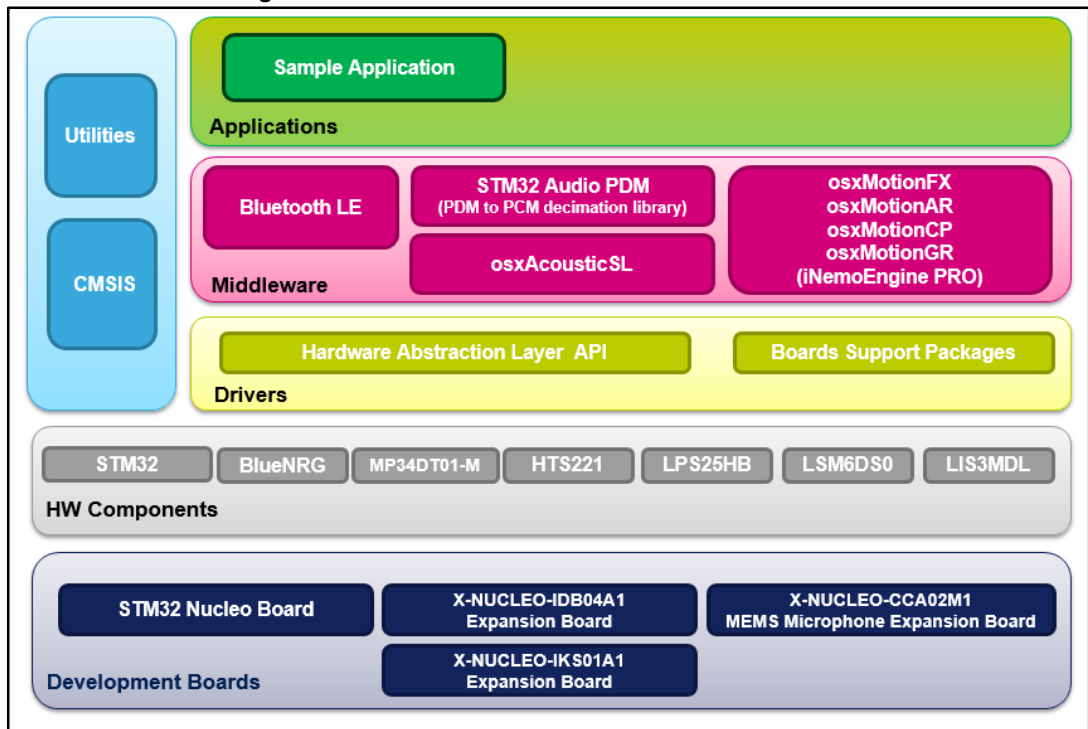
Utilities

CMSIS

Sample Application

Applications

Bluetooth LE

STM32 Audio PDM
(PDM to PCM decimation library)

osxAcousticSL

osxMotionFX
osxMotionAR
osxMotionCP
osxMotionGR
(iNemoEngine PRO)

Middleware

Hardware Abstraction Layer API

Boards Support Packages

Drivers

STM32 | BlueNRG | MP34DT01-M | HTS221 | LPS25HB | LSM6DS0 | LIS3MDL

HW Components

STM32 Nucleo Board

X-NUCLEO-IDB04A1
Expansion Board

X-NUCLEO-CCA02M1
MEMS Microphone Expansion Board

X-NUCLEO-IKS01A1
Expansion Board

Development Boards